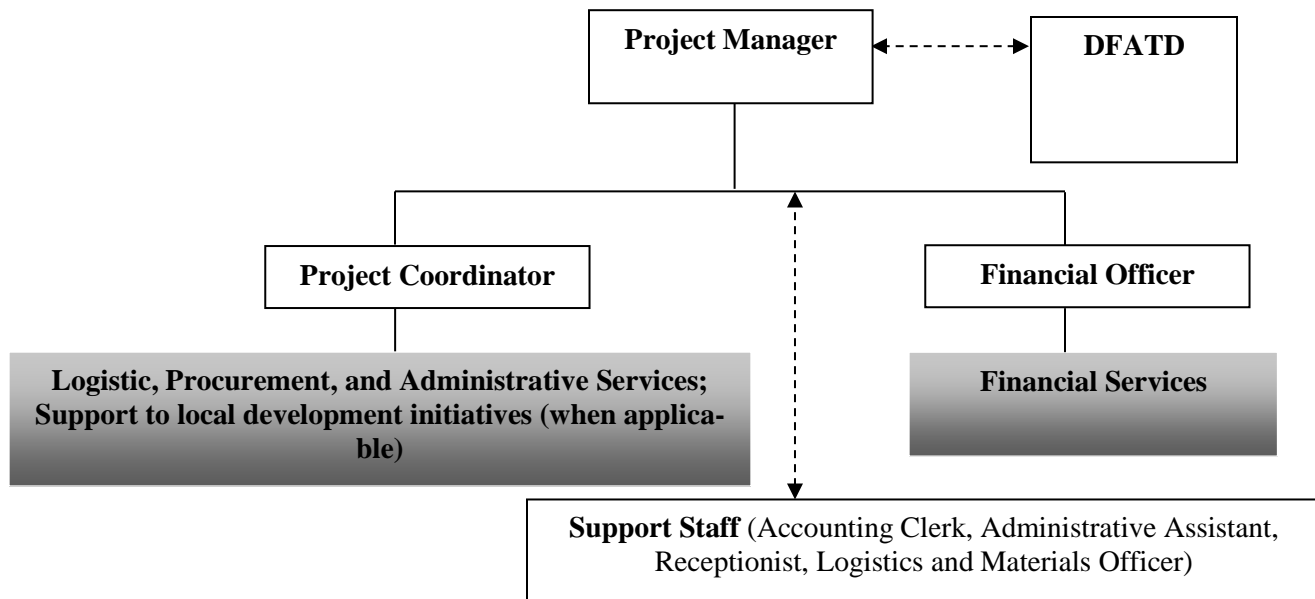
Project Manager

DFATD

Project Coordinator

Financial Officer

Logistic, Procurement, and Administrative Services; Support to local development initiatives (when applicable)

Financial Services

Support Staff (Accounting Clerk, Administrative Assistant, Receptionist, Logistics and Materials Officer)